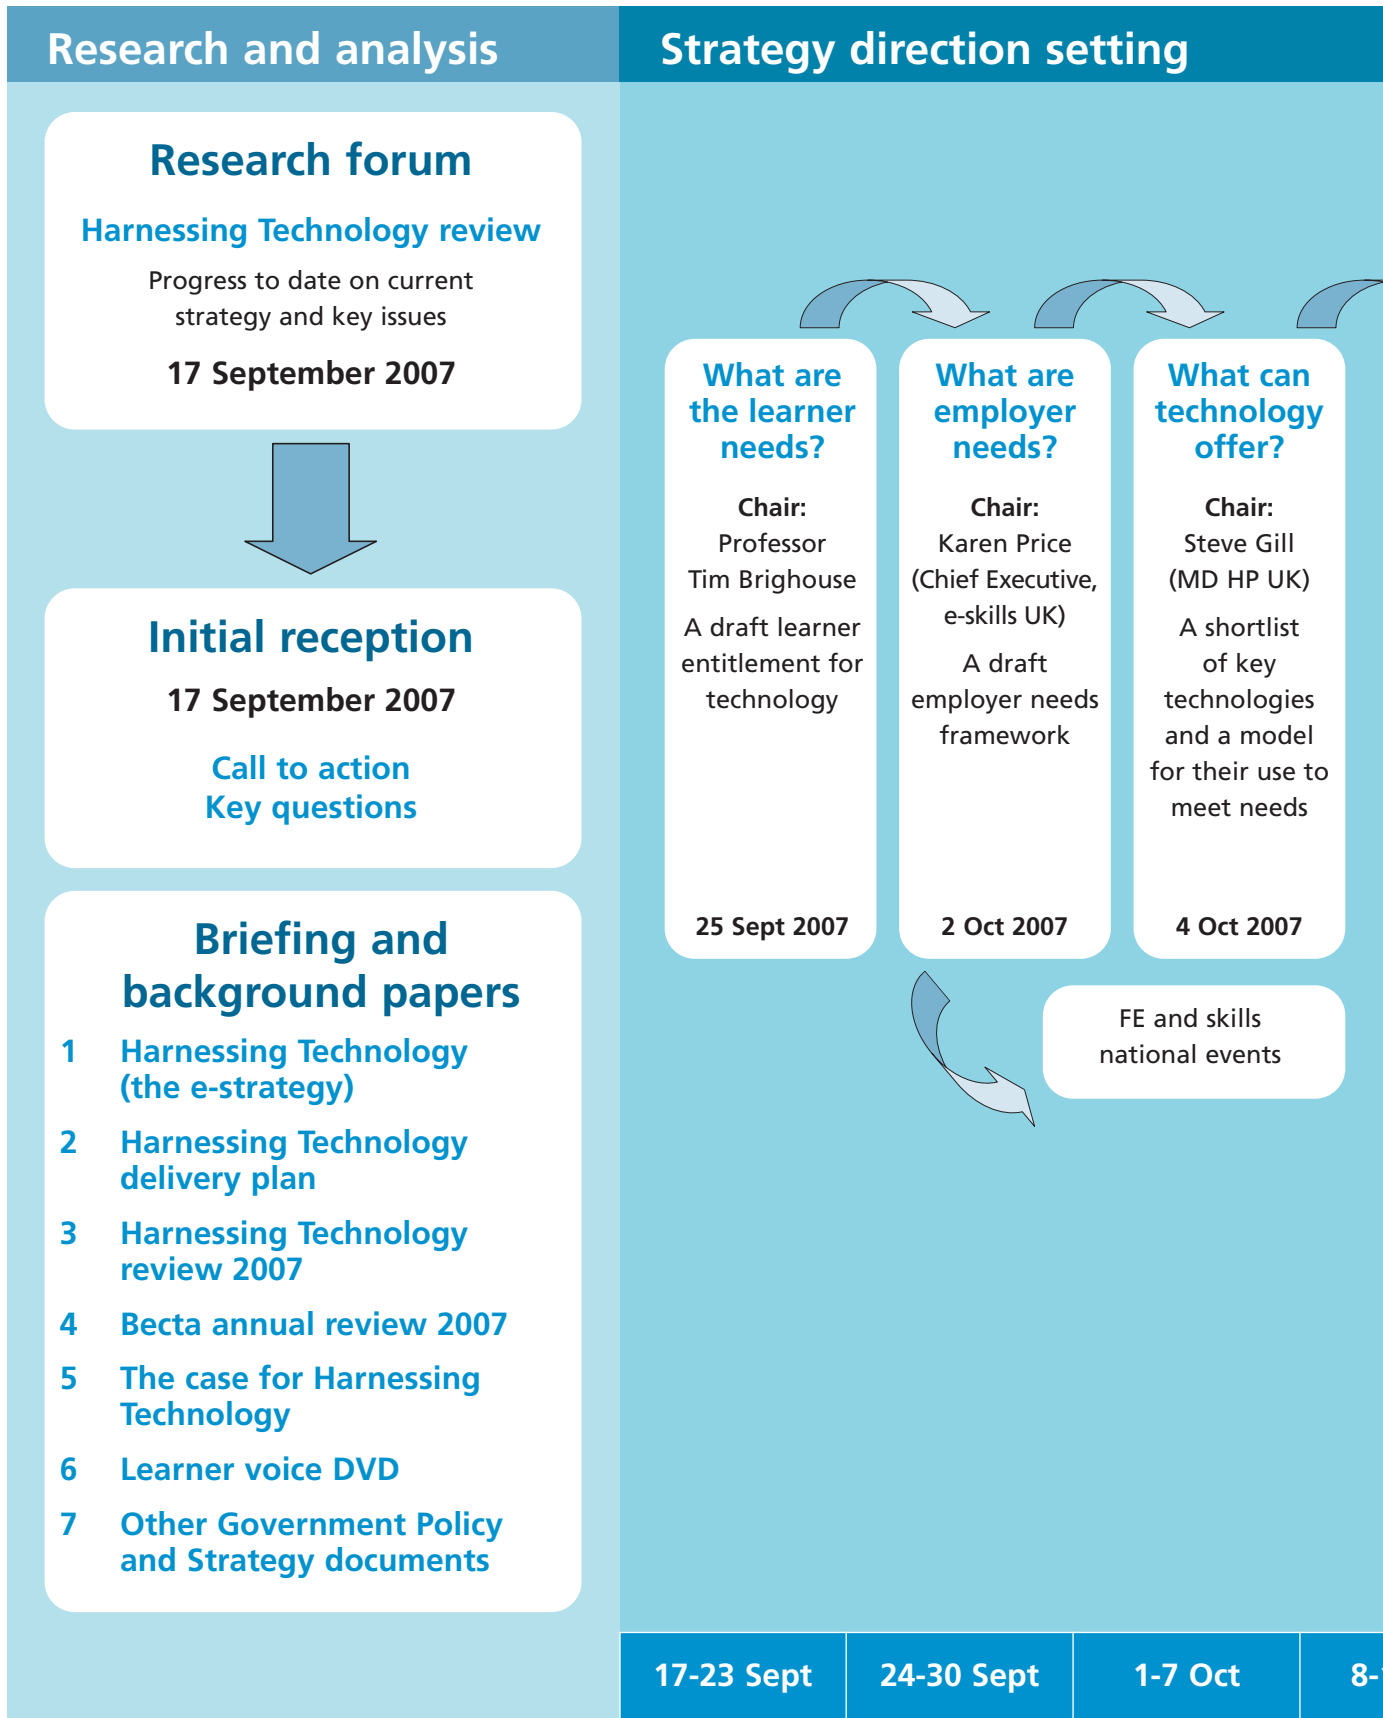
Research and analysis

Research forum

Harnessing Technology review

Progress to date on current strategy and key issues

17 September 2007

Initial reception

17 September 2007

Call to action
Key questions

Briefing and background papers

1 Harnessing Technology (the e-strategy)

2 Harnessing Technology delivery plan

3 Harnessing Technology review 2007

4 Becta annual review 2007

5 The case for Harnessing Technology

6 Learner voice DVD

7 Other Government Policy and Strategy documents

Strategy direction setting

What are the learner needs?

Chair:
Professor Tim Brighouse

A draft learner entitlement for technology

25 Sept 2007

What are employer needs?

Chair:
Karen Price (Chief Executive, e-skills UK)

A draft employer needs framework

2 Oct 2007

What can technology offer?

Chair:
Steve Gill (MD HP UK)

A shortlist of key technologies and a model for their use to meet needs

4 Oct 2007

FE and skills national events

| 17-23 Sept | 24-30 Sept | 1-7 Oct | 8-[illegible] |
|---|---|---|---|